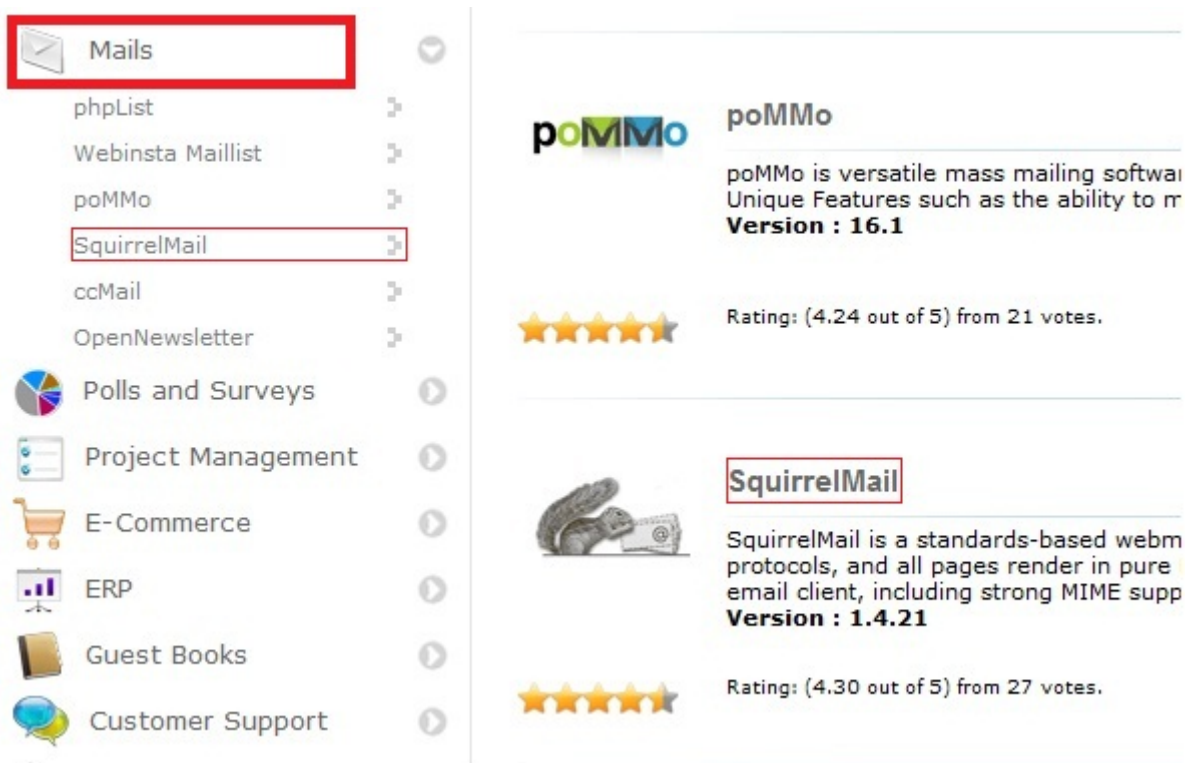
Mails
phpList
Webinsta Maillist
poMMo
SquirrelMail
ccMail
OpenNewsletter
Polls and Surveys
Project Management
E-Commerce
ERP
Guest Books
Customer Support

poMMo

poMMo

poMMo is versatile mass mailing softwa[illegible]
Unique Features such as the ability to m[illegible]
**Version : 16.1**

Rating: (4.24 out of 5) from 21 votes.

SquirrelMail

SquirrelMail is a standards-based webm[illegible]
protocols, and all pages render in pure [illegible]
email client, including strong MIME supp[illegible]
**Version : 1.4.21**

Rating: (4.30 out of 5) from 27 votes.